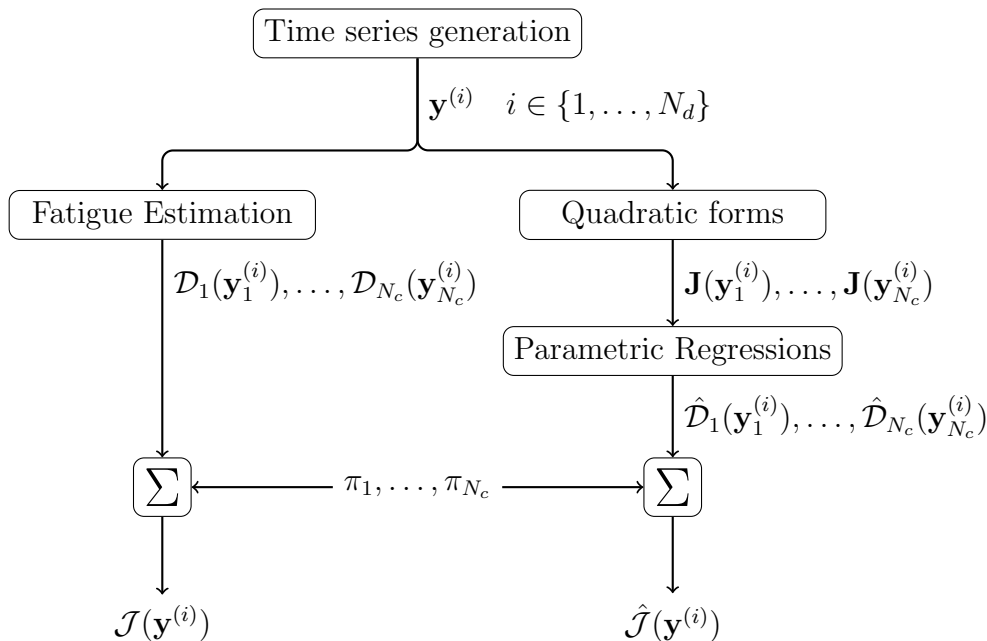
Time series generation

$\mathbf{y}^{(i)} \quad i \in \{1, \ldots, N_d\}$

Fatigue Estimation

Quadratic forms

$\mathcal{D}_1(\mathbf{y}_1^{(i)}), \ldots, \mathcal{D}_{N_c}(\mathbf{y}_{N_c}^{(i)})$

$\mathbf{J}(\mathbf{y}_1^{(i)}), \ldots, \mathbf{J}(\mathbf{y}_{N_c}^{(i)})$

Parametric Regressions

$\hat{\mathcal{D}}_1(\mathbf{y}_1^{(i)}), \ldots, \hat{\mathcal{D}}_{N_c}(\mathbf{y}_{N_c}^{(i)})$

$\sum$

$\pi_1, \ldots, \pi_{N_c}$

$\sum$

$\mathcal{J}(\mathbf{y}^{(i)})$

$\hat{\mathcal{J}}(\mathbf{y}^{(i)})$